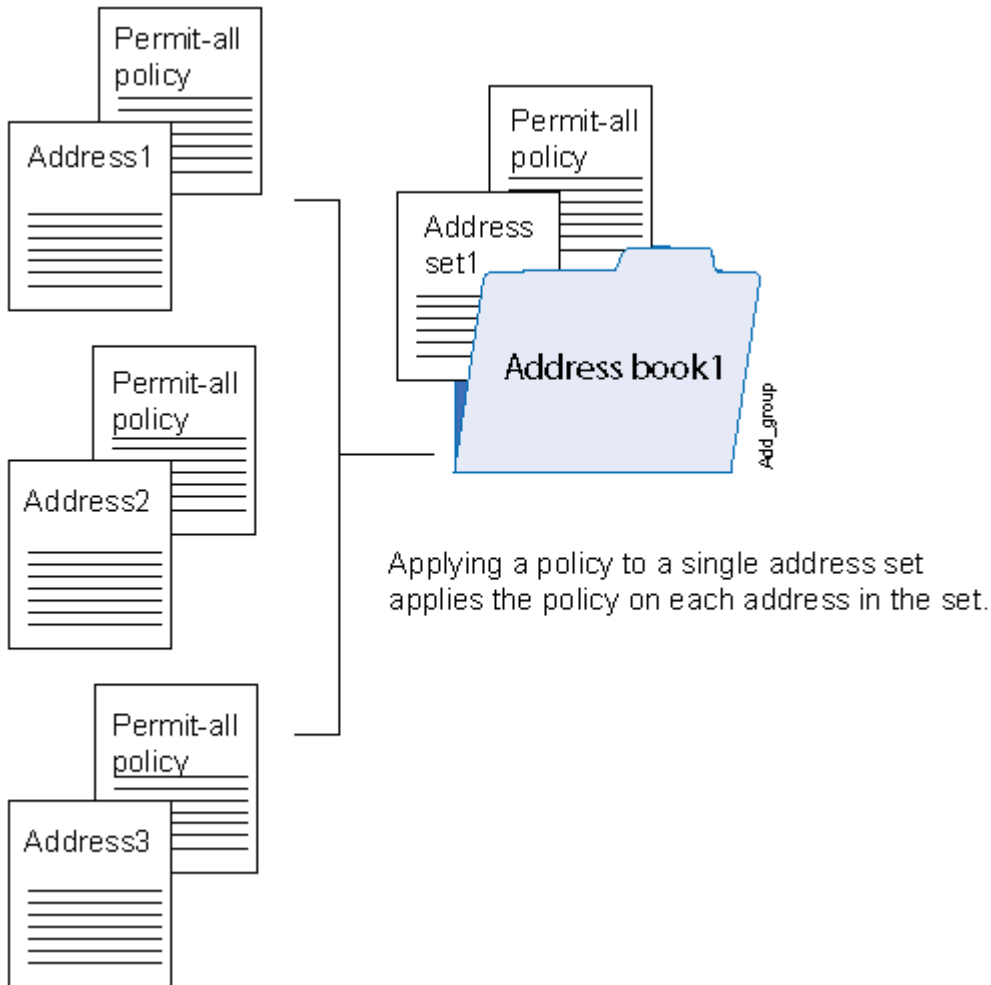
Permit-all policy

Address1

Permit-all policy

Address2

Permit-all policy

Address3

Permit-all policy

Address set1

Address book1

Add_group

Applying a policy to a single address set applies the policy on each address in the set.